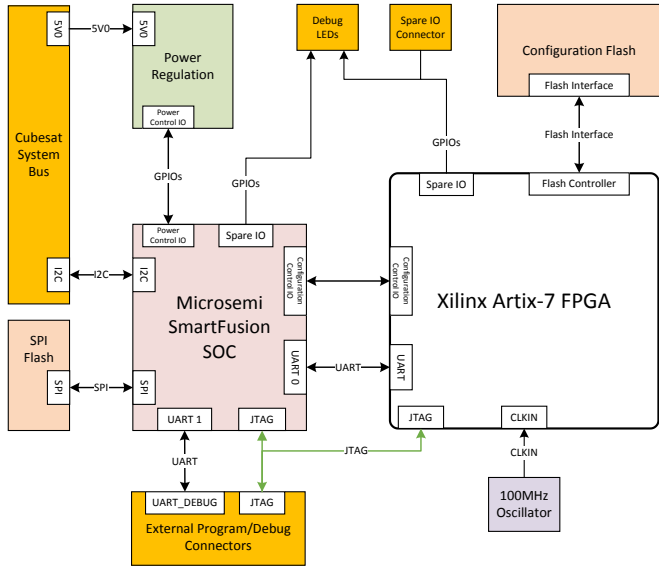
Cubesat System Bus

5V0

5V0

5V0

Power Regulation

Power Control IO

Debug LEDs

Spare IO Connector

Configuration Flash

Flash Interface

Flash Interface

GPIOs

GPIOs

GPIOs

Spare IO

Flash Controller

Power Control IO

Spare IO

I2C

I2C

I2C

Configuration Control IO

Configuration Control IO

Microsemi SmartFusion SOC

Xilinx Artix-7 FPGA

SPI Flash

SPI

SPI

SPI

UART 0

UART

UART

UART 1

JTAG

JTAG

JTAG

CLKIN

UART

CLKIN

UART_DEBUG

JTAG

External Program/Debug Connectors

100MHz Oscillator